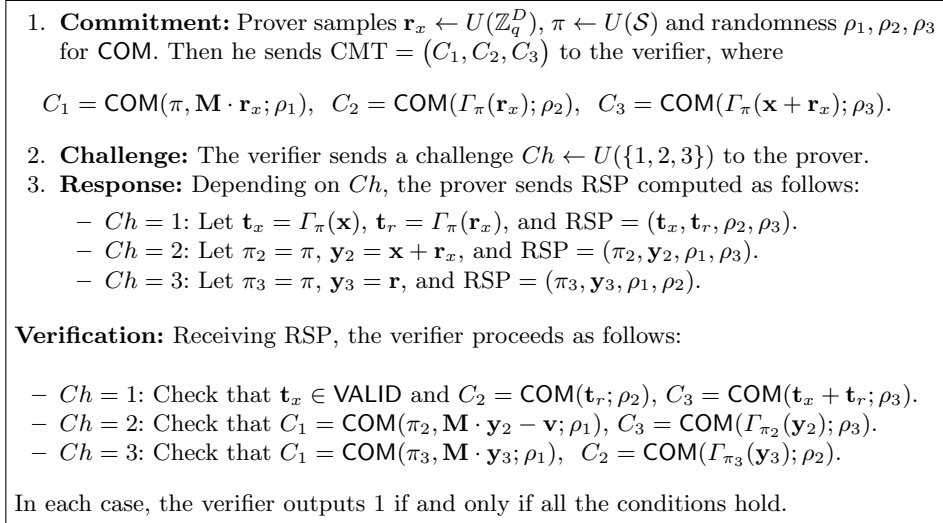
1. **Commitment:** Prover samples $\mathbf{r}_x \leftarrow U(\mathbb{Z}_q^D)$, $\pi \leftarrow U(\mathcal{S})$ and randomness $\rho_1, \rho_2, \rho_3$ for $\mathsf{COM}$. Then he sends $\mathrm{CMT} = (C_1, C_2, C_3)$ to the verifier, where

$C_1 = \mathsf{COM}(\pi, \mathbf{M} \cdot \mathbf{r}_x; \rho_1)$, $C_2 = \mathsf{COM}(\Gamma_\pi(\mathbf{r}_x); \rho_2)$, $C_3 = \mathsf{COM}(\Gamma_\pi(\mathbf{x} + \mathbf{r}_x); \rho_3)$.

2. **Challenge:** The verifier sends a challenge $Ch \leftarrow U(\{1, 2, 3\})$ to the prover.
3. **Response:** Depending on $Ch$, the prover sends RSP computed as follows:
– $Ch = 1$: Let $\mathbf{t}_x = \Gamma_\pi(\mathbf{x})$, $\mathbf{t}_r = \Gamma_\pi(\mathbf{r}_x)$, and $\mathrm{RSP} = (\mathbf{t}_x, \mathbf{t}_r, \rho_2, \rho_3)$.
– $Ch = 2$: Let $\pi_2 = \pi$, $\mathbf{y}_2 = \mathbf{x} + \mathbf{r}_x$, and $\mathrm{RSP} = (\pi_2, \mathbf{y}_2, \rho_1, \rho_3)$.
– $Ch = 3$: Let $\pi_3 = \pi$, $\mathbf{y}_3 = \mathbf{r}$, and $\mathrm{RSP} = (\pi_3, \mathbf{y}_3, \rho_1, \rho_2)$.

**Verification:** Receiving RSP, the verifier proceeds as follows:

– $Ch = 1$: Check that $\mathbf{t}_x \in \mathsf{VALID}$ and $C_2 = \mathsf{COM}(\mathbf{t}_r; \rho_2)$, $C_3 = \mathsf{COM}(\mathbf{t}_x + \mathbf{t}_r; \rho_3)$.
– $Ch = 2$: Check that $C_1 = \mathsf{COM}(\pi_2, \mathbf{M} \cdot \mathbf{y}_2 - \mathbf{v}; \rho_1)$, $C_3 = \mathsf{COM}(\Gamma_{\pi_2}(\mathbf{y}_2); \rho_3)$.
– $Ch = 3$: Check that $C_1 = \mathsf{COM}(\pi_3, \mathbf{M} \cdot \mathbf{y}_3; \rho_1)$, $C_2 = \mathsf{COM}(\Gamma_{\pi_3}(\mathbf{y}_3); \rho_2)$.

In each case, the verifier outputs 1 if and only if all the conditions hold.